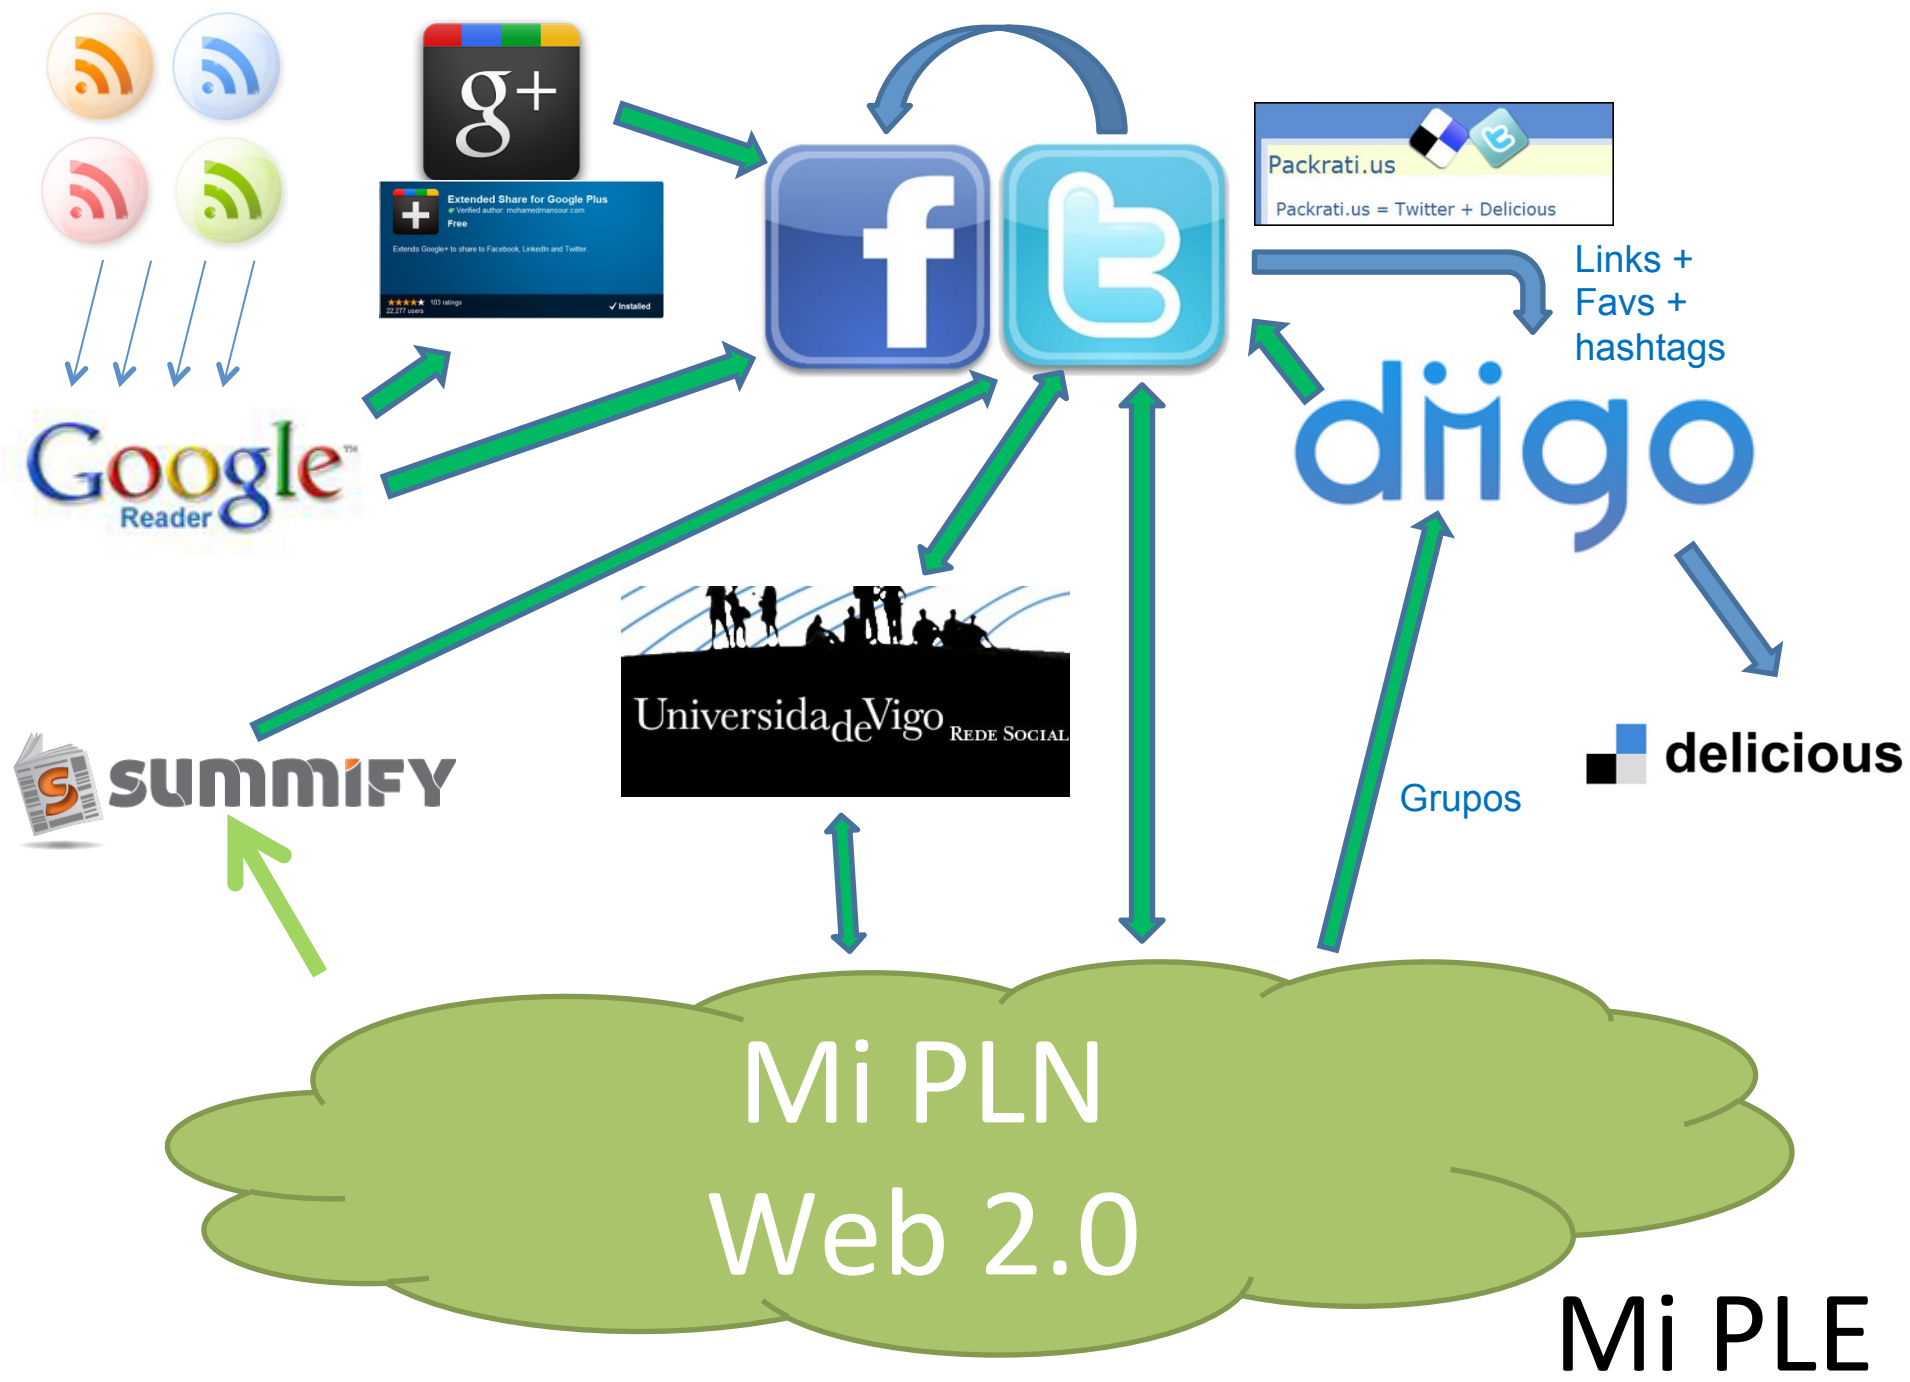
g+

Extended Share for Google Plus
Verified author: mohamedmansour.com
Free
Extends Google+ to share to Facebook, LinkedIn and Twitter
103 ratings
22,277 users
✓ Installed

Packrati.us
Packrati.us = Twitter + Delicious

Links +
Favs +
hashtags

diigo

Google Reader

Universidade Vigo REDE SOCIAL

SUMMIFY

Grupos

delicious

Mi PLN
Web 2.0

Mi PLE